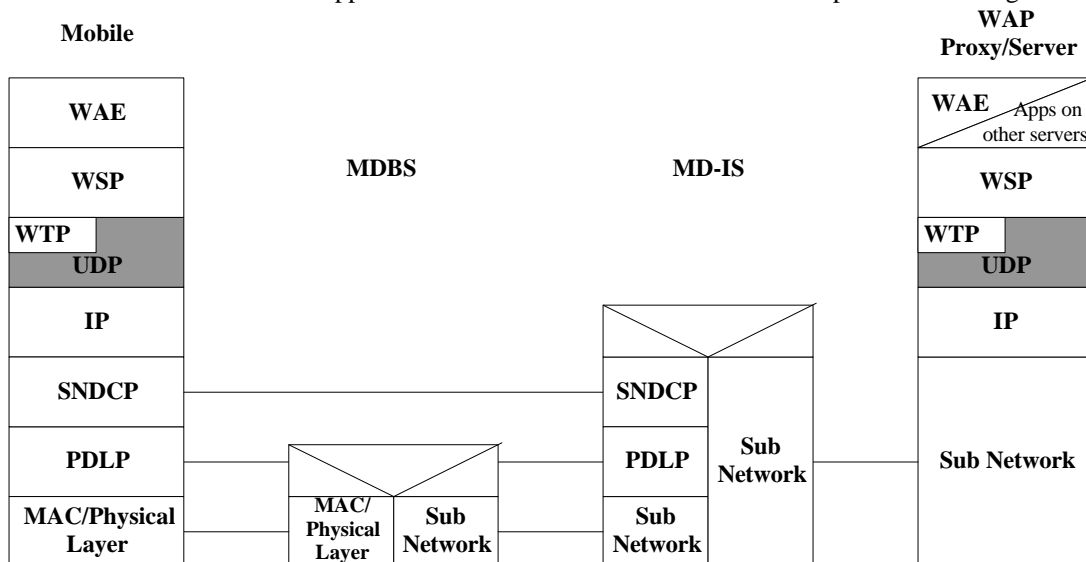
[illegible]

Mobile

WAE

WSP

WTP

UDP

IP

SNDCP

PDLP

MAC/Physical Layer

MDBS

MAC/ Physical Layer

Sub Network

MD-IS

SNDCP

PDLP

Sub Network

Sub Network

WAP Proxy/Server

WAE

Apps on other servers

WSP

WTP

UDP

IP

Sub Network